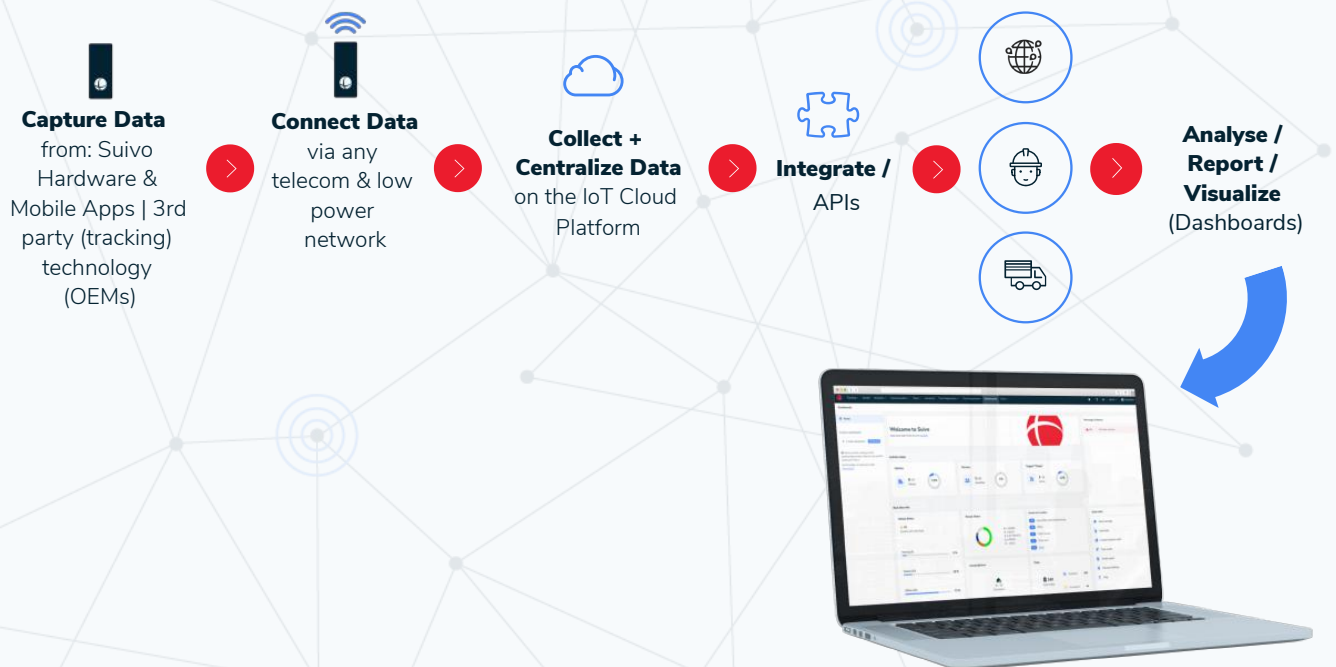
**Capture Data** from: Suivo Hardware & Mobile Apps | 3rd party (tracking) technology (OEMs)

**Connect Data** via any telecom & low power network

**Collect + Centralize Data** on the IoT Cloud Platform

**Integrate /** APIs

**Analyse / Report / Visualize** (Dashboards)

Welcome to Suivo